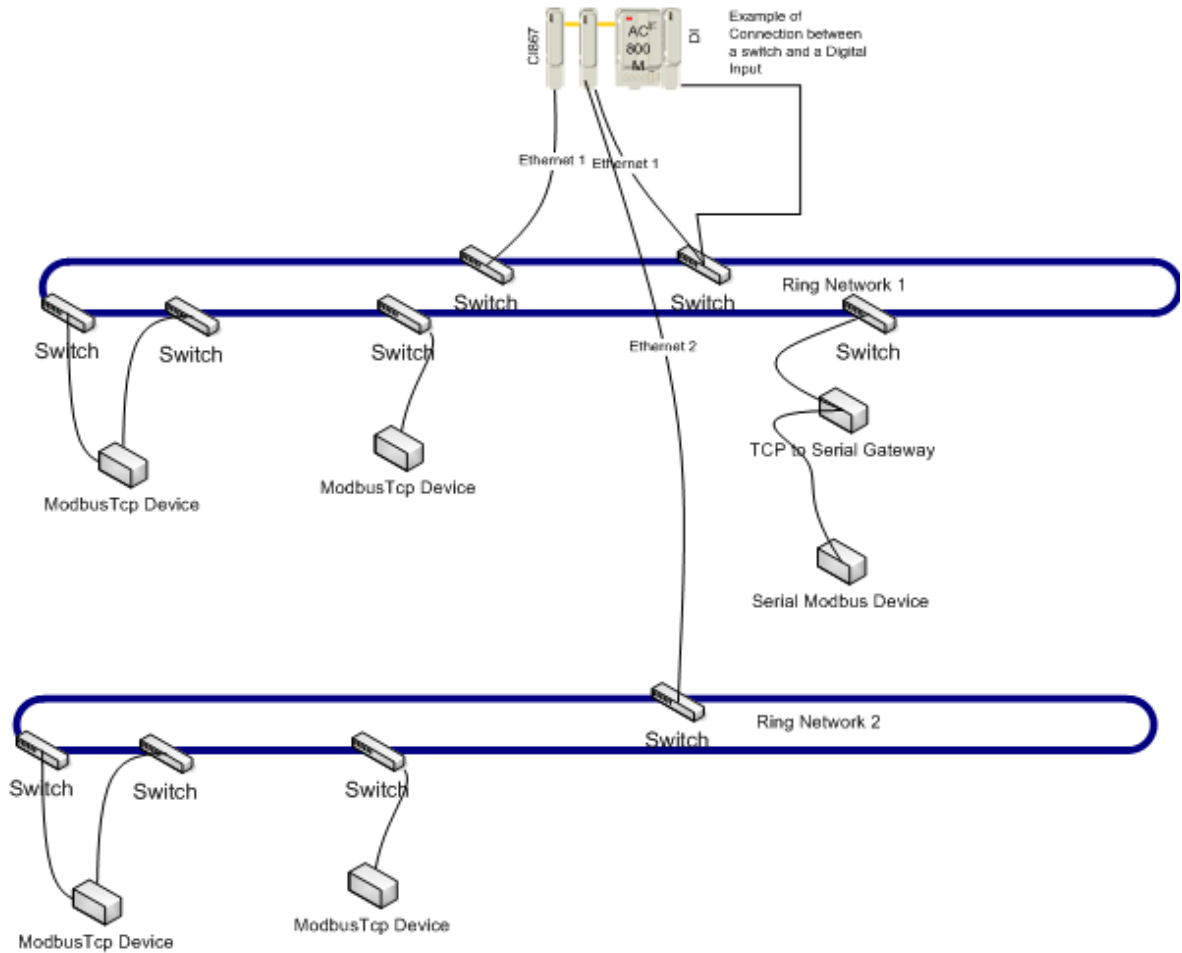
CI867

AC 800 M

DI

Example of Connection between a switch and a Digital Input

Ethernet 1

Ethernet 1

Switch

Switch

Ring Network 1

Switch

Switch

Switch

Ethernet 2

Switch

TCP to Serial Gateway

ModbusTcp Device

ModbusTcp Device

Serial Modbus Device

Switch

Ring Network 2

Switch

Switch

Switch

ModbusTcp Device

ModbusTcp Device